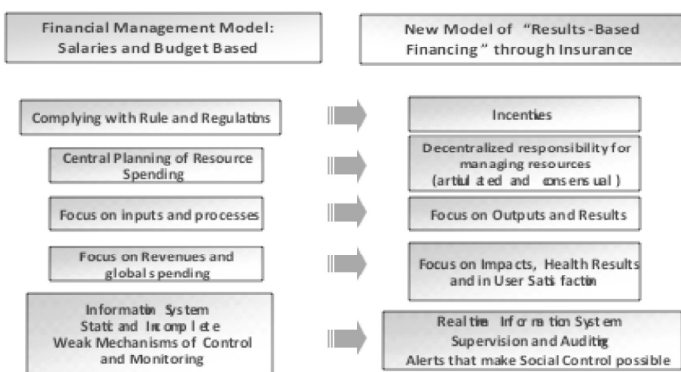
Financial Management Model: Salaries and Budget Based

New Model of "Results-Based Financing" through Insurance

Complying with Rule and Regulations

Incenties

Central Planning of Resource Spending

Decentralized responsibility for managing resources (artiulated and consensual)

Focus on inputs and processes

Focus on Outputs and Results

Focus on Revenues and global spending

Focus on Impacts, Health Results and in User Satisfaction

Information System Static and Incomplete Weak Mechanisms of Control and Monitoring

Real time Information System Supervision and Auditing Alerts that make Social Control possible